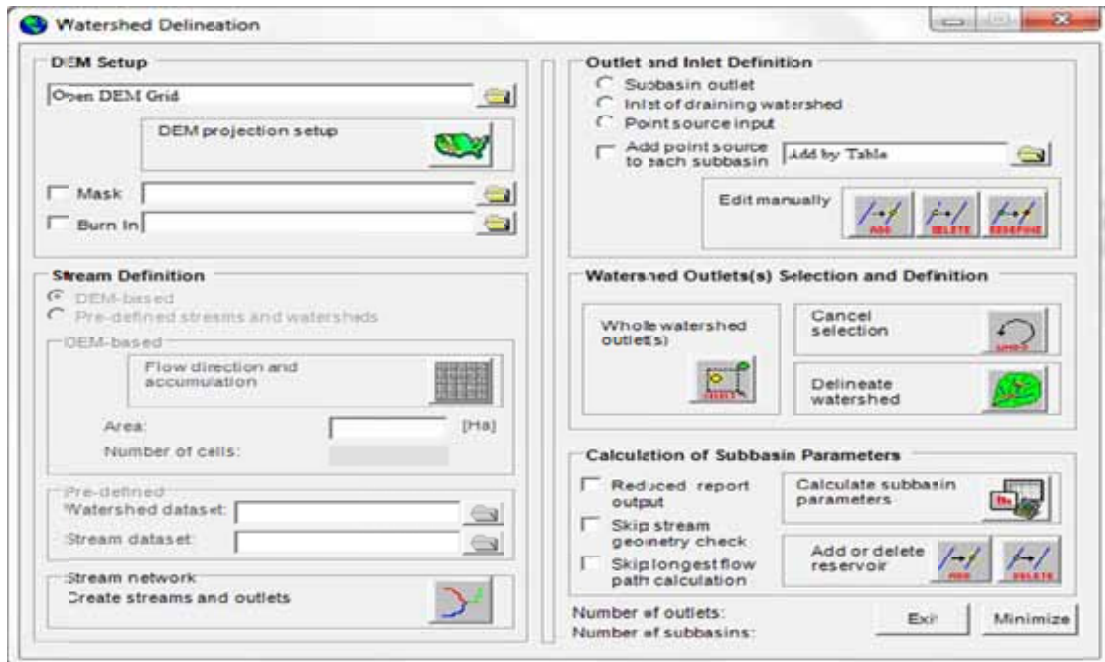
Watershed Delineation

DEM Setup
Open DEM Grid
DEM projection setup
Mask
Burn In

Stream Definition
DEM-based
Pre-defined streams and watersheds
DEM-based
Flow direction and accumulation
Area: [Ha]
Number of cells:
Pre-defined
Watershed dataset:
Stream dataset:
Stream network
Create streams and outlets

Outlet and Inlet Definition
Subbasin outlet
Inlet of draining watershed
Point source input
Add point source to each subbasin
Add by Table
Edit manually
ADD DELETE REDEFINE

Watershed Outlets(s) Selection and Definition
Whole watershed outlet(s)
SELECT
Cancel selection
UNDO
Delineate watershed

Calculation of Subbasin Parameters
Reduced report output
Skip stream geometry check
Skip longest flow path calculation
Calculate subbasin parameters
Add or delete reservoir
ADD DELETE
Number of outlets:
Number of subbasins:
Exit
Minimize